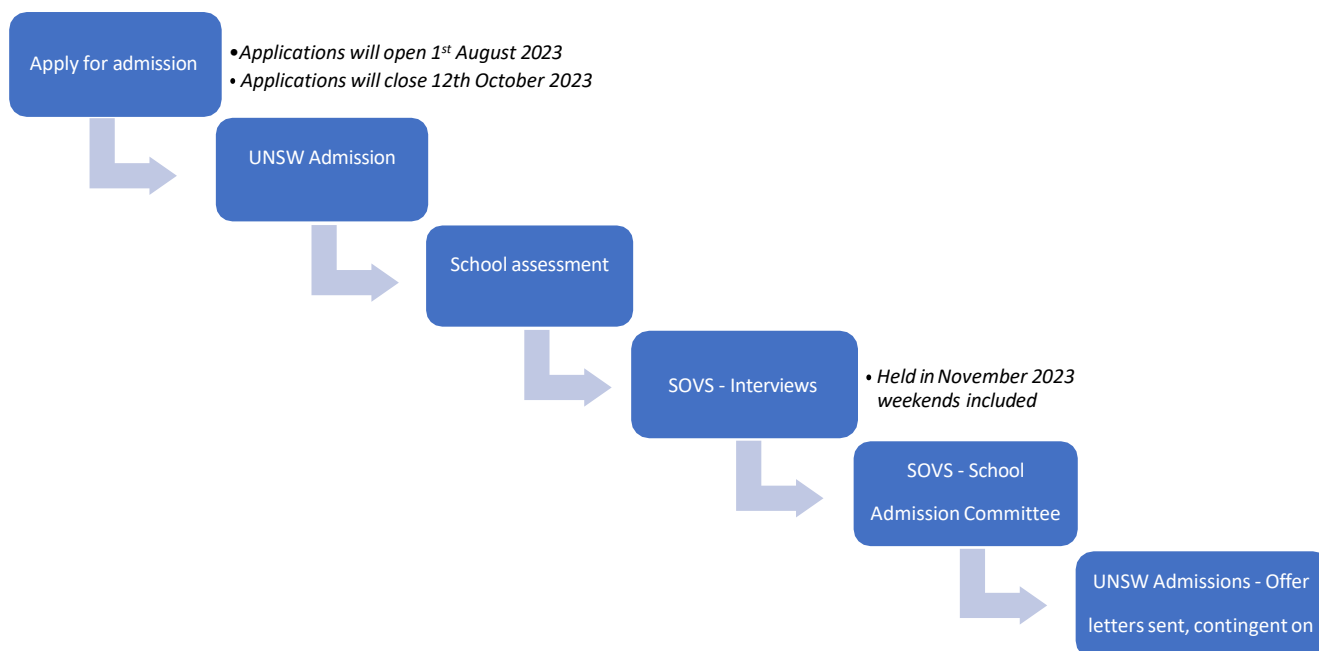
Apply for admission

• Applications will open 1$^{st}$ August 2023
• Applications will close 12th October 2023

UNSW Admission

School assessment

SOVS - Interviews

• Held in November 2023 weekends included

SOVS - School Admission Committee

UNSW Admissions - Offer letters sent, contingent on